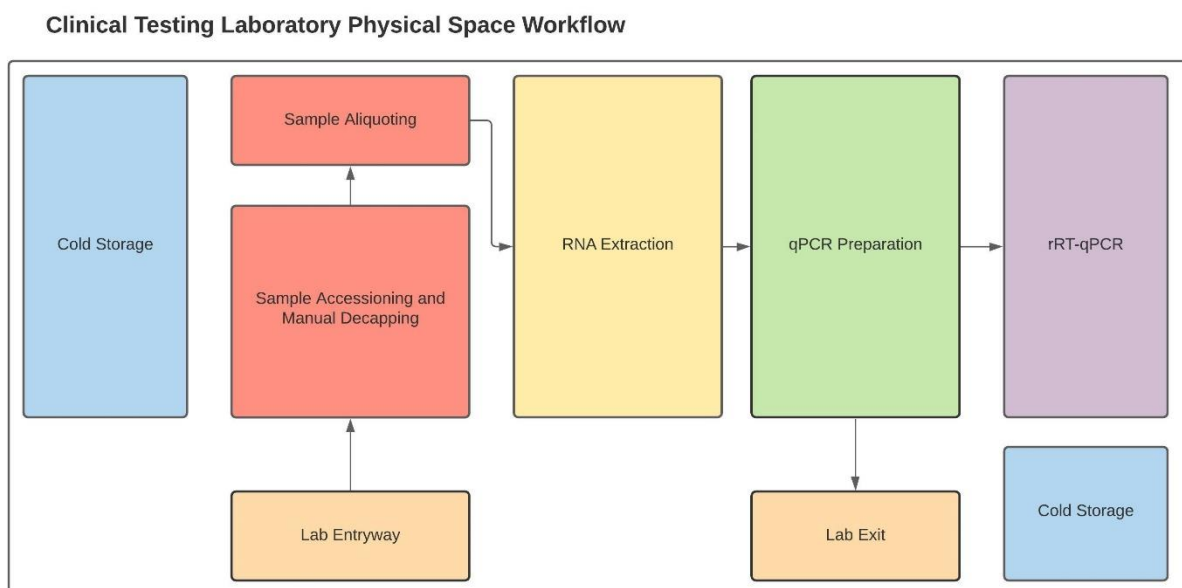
Clinical Testing Laboratory Physical Space Workflow

Cold Storage

Sample Aliquoting

Sample Accessioning and Manual Decapping

Lab Entryway

RNA Extraction

qPCR Preparation

Lab Exit

rRT-qPCR

Cold Storage